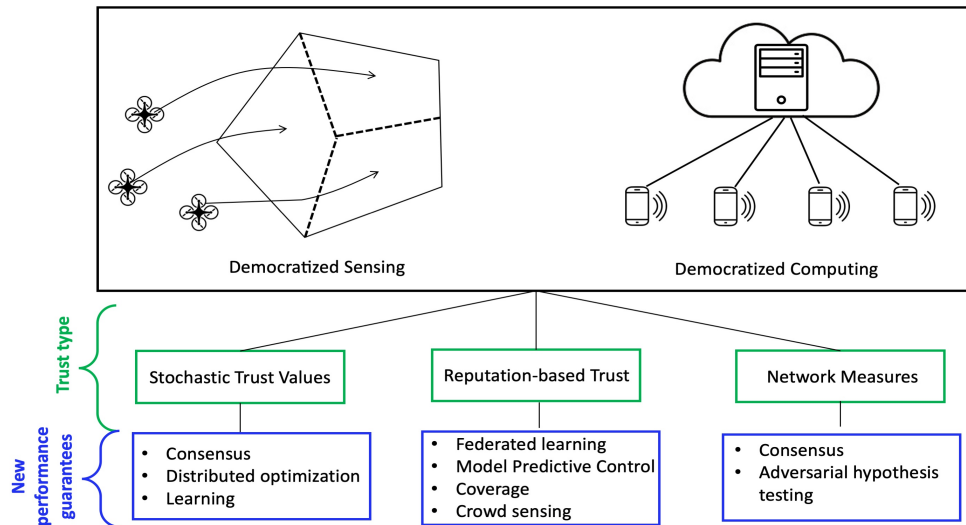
Democratized Sensing

Democratized Computing

Trust type

Stochastic Trust Values

Reputation-based Trust

Network Measures

New performance guarantees

• Consensus
• Distributed optimization
• Learning

• Federated learning
• Model Predictive Control
• Coverage
• Crowd sensing

• Consensus
• Adversarial hypothesis testing